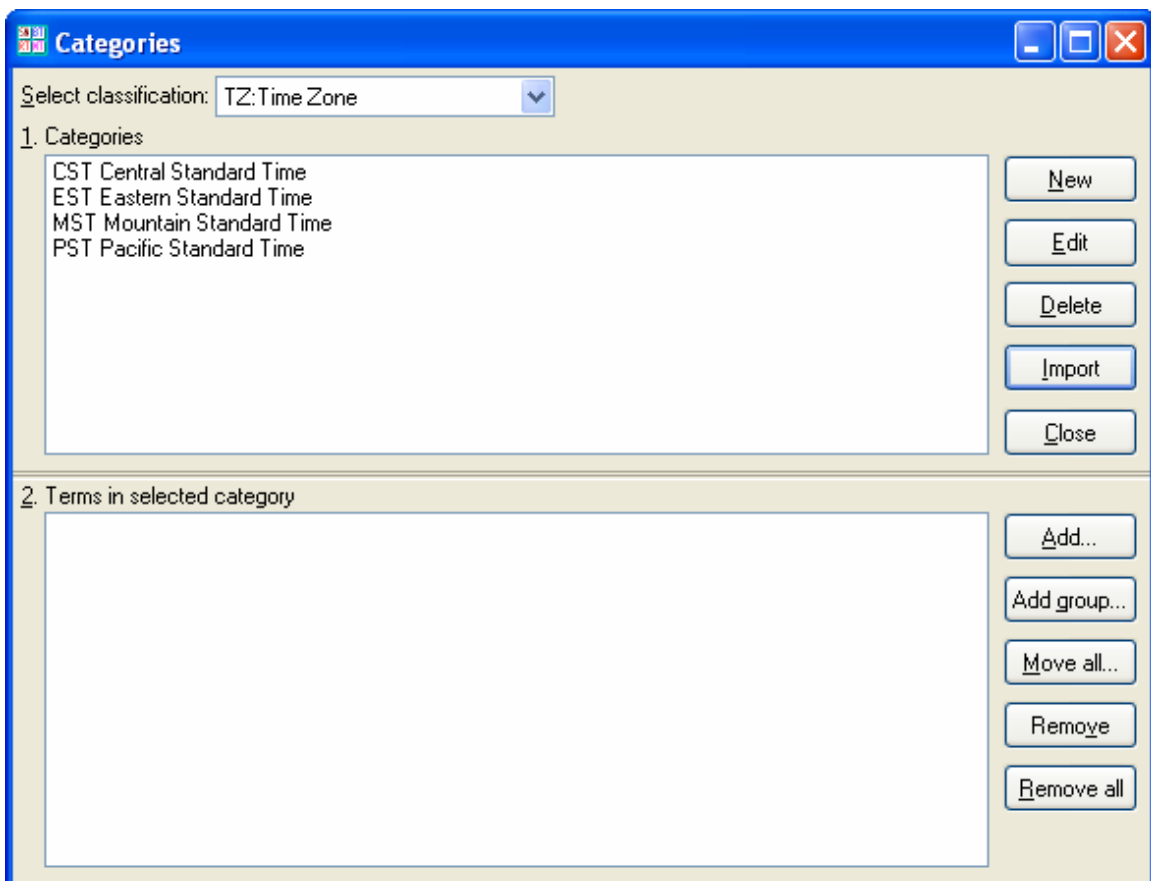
Categories

Select classification: TZ:Time Zone

1. Categories

CST Central Standard Time
EST Eastern Standard Time
MST Mountain Standard Time
PST Pacific Standard Time

New
Edit
Delete
Import
Close

2. Terms in selected category

Add...
Add group...
Move all...
Remove
Remove all